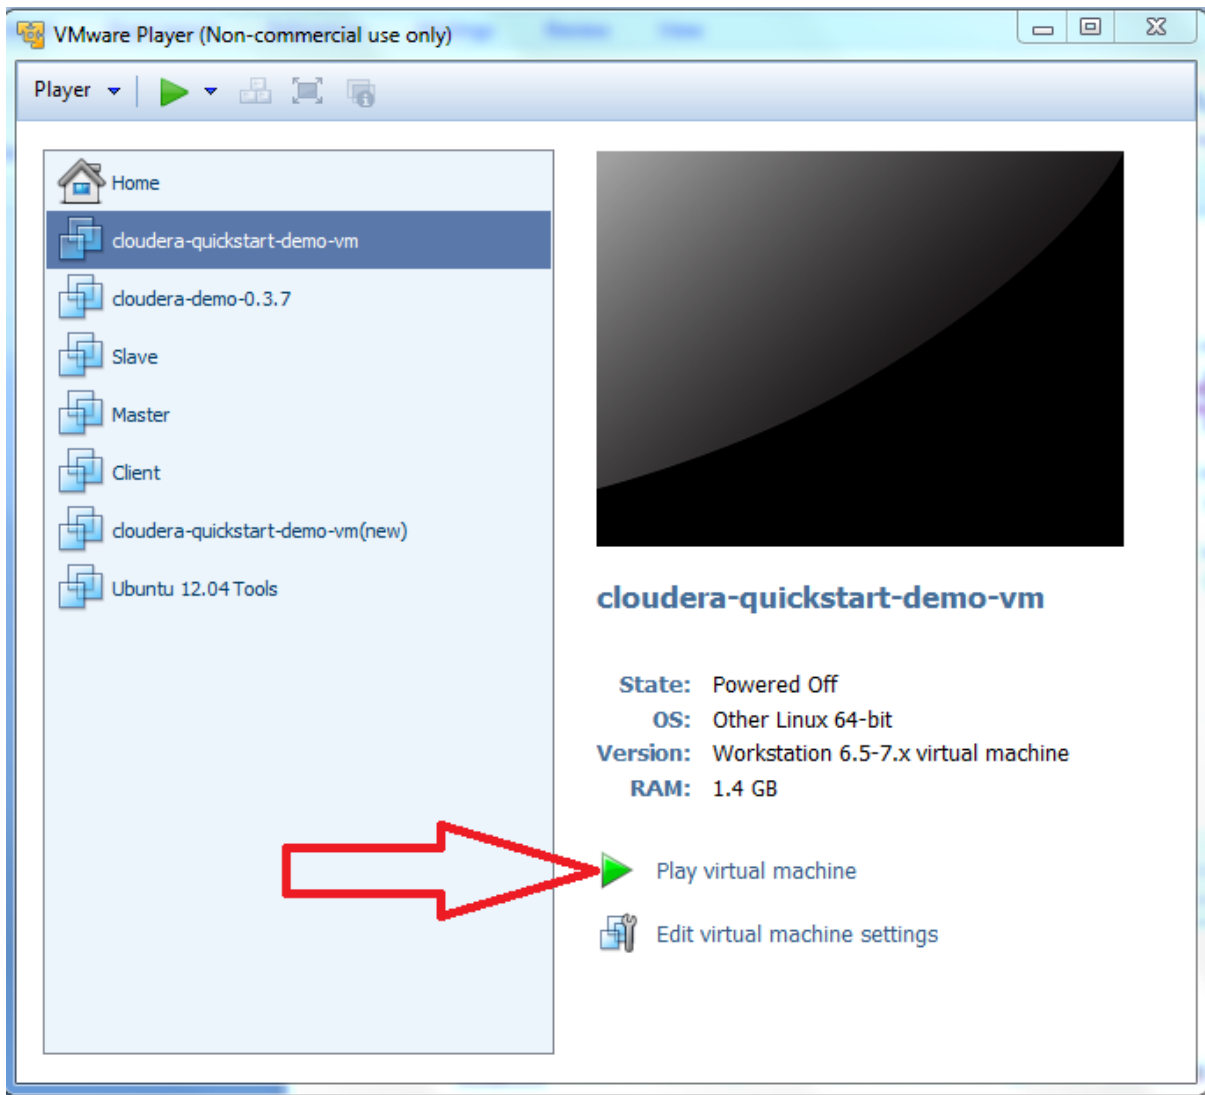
VMware Player (Non-commercial use only)

Player

Home
cloudera-quickstart-demo-vm
cloudera-demo-0.3.7
Slave
Master
Client
cloudera-quickstart-demo-vm(new)
Ubuntu 12.04 Tools

cloudera-quickstart-demo-vm

State: Powered Off
OS: Other Linux 64-bit
Version: Workstation 6.5-7.x virtual machine
RAM: 1.4 GB

Play virtual machine
Edit virtual machine settings